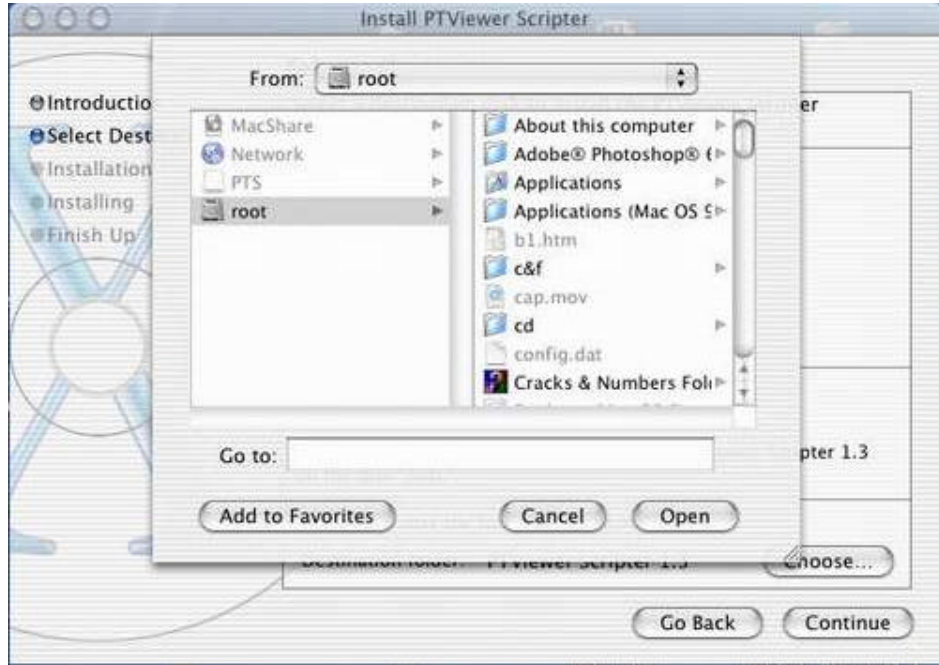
Install PTViewer Scripter

Introductio
Select Dest
Installation
Installing
Finish Up

From: root

MacShare
Network
PTS
root

About this computer
Adobe® Photoshop® (
Applications
Applications (Mac OS S
b1.htm
c&f
cap.mov
cd
config.dat
Cracks & Numbers Fol

er

Go to:

pter 1.3

Add to Favorites
Cancel
Open

Destination folder: PTViewer Scripter 1.3
Choose...

Go Back
Continue